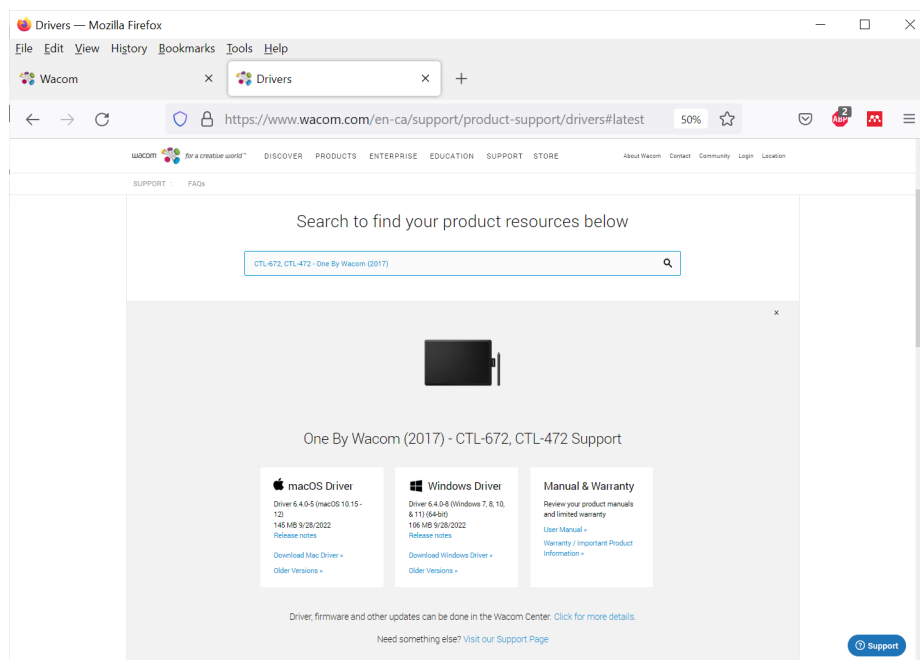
Drivers — Mozilla Firefox

File Edit View History Bookmarks Tools Help

Wacom ×
Drivers ×
+

https://www.wacom.com/en-ca/support/product-support/drivers#latest 50%

2
ABP

wacom for a creative world™ DISCOVER PRODUCTS ENTERPRISE EDUCATION SUPPORT STORE About Wacom Contact Community Login Location

SUPPORT : FAQs

Search to find your product resources below

CTL-672, CTL-472 - One By Wacom (2017)

×

One By Wacom (2017) - CTL-672, CTL-472 Support

macOS Driver
Driver 6.4.0-5 (macOS 10.15 - 12)
145 MB 9/28/2022
Release notes
Download Mac Driver »
Older Versions »

Windows Driver
Driver 6.4.0-8 (Windows 7, 8, 10, & 11) (64-bit)
106 MB 9/28/2022
Release notes
Download Windows Driver »
Older Versions »

Manual & Warranty
Review your product manuals and limited warranty
User Manual »
Warranty / Important Product Information »

Driver, firmware and other updates can be done in the Wacom Center. Click for more details.

Need something else? Visit our Support Page

Support